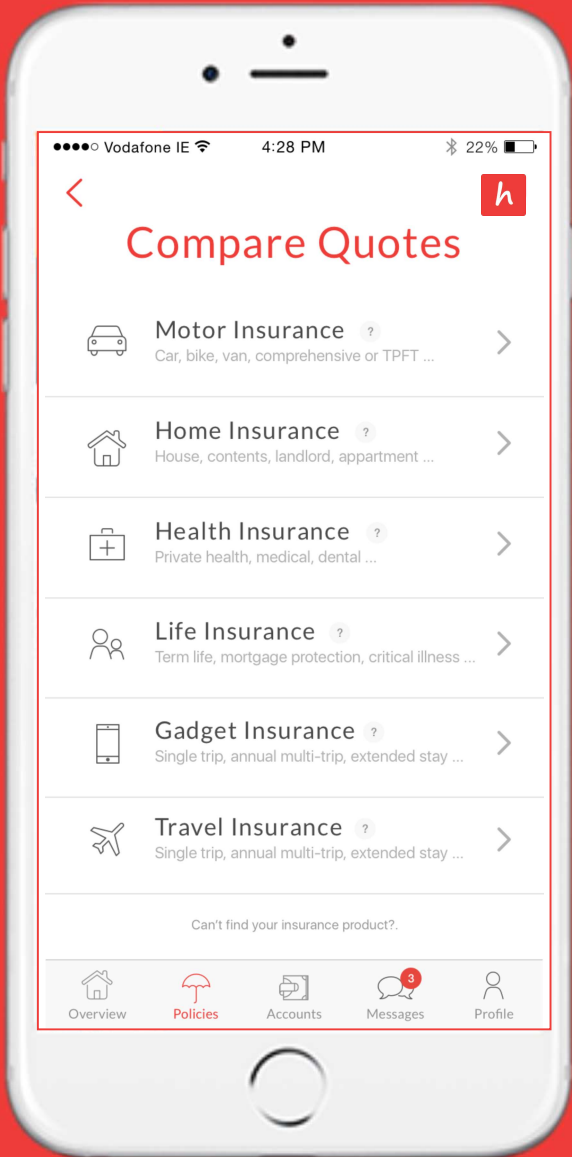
●●●●○ Vodafone IE 4:28 PM 22%

h

Compare Quotes

Motor Insurance ?
Car, bike, van, comprehensive or TPFT ...

Home Insurance ?
House, contents, landlord, appartment ...

Health Insurance ?
Private health, medical, dental ...

Life Insurance ?
Term life, mortgage protection, critical illness ...

Gadget Insurance ?
Single trip, annual multi-trip, extended stay ...

Travel Insurance ?
Single trip, annual multi-trip, extended stay ...

Can't find your insurance product?.

Overview Policies Accounts 3 Messages Profile